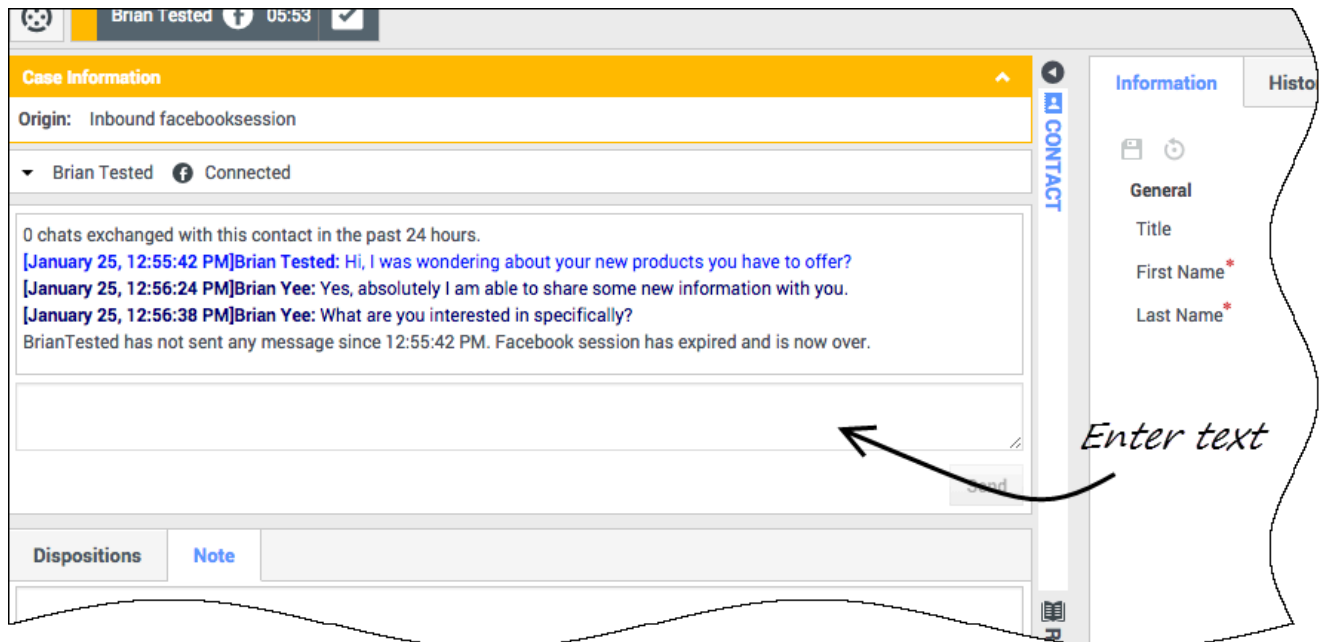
Brian Tested 05:53

Case Information

Origin: Inbound facebooksession

Brian Tested Connected

0 chats exchanged with this contact in the past 24 hours.
[January 25, 12:55:42 PM]Brian Tested: Hi, I was wondering about your new products you have to offer?
[January 25, 12:56:24 PM]Brian Yee: Yes, absolutely I am able to share some new information with you.
[January 25, 12:56:38 PM]Brian Yee: What are you interested in specifically?
BrianTested has not sent any message since 12:55:42 PM. Facebook session has expired and is now over.

Send

Enter text

Dispositions Note

CONTACT

R

Information Histo

General
Title
First Name*
Last Name*